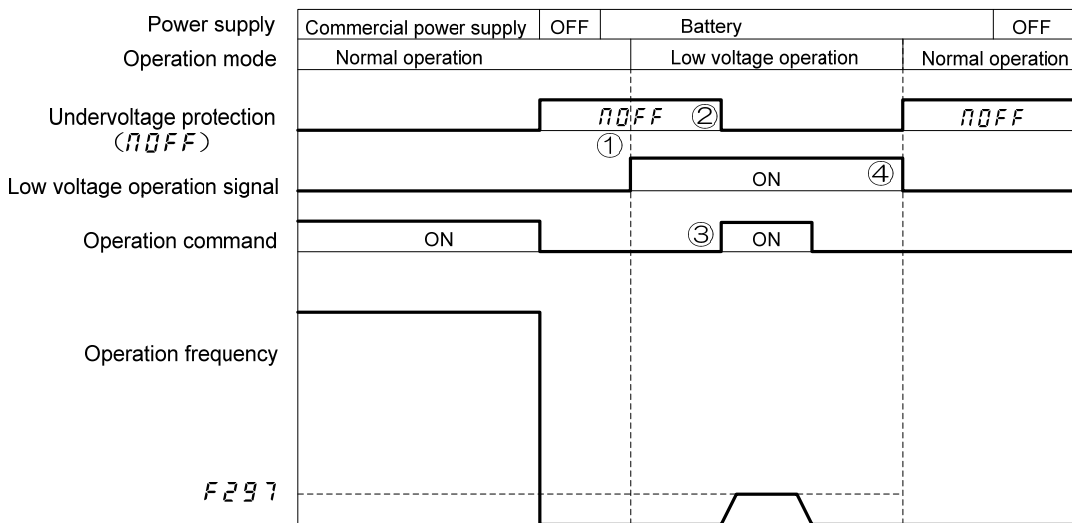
Power supply
Commercial power supply
OFF
Battery
OFF
Operation mode
Normal operation
Low voltage operation
Normal operation
Undervoltage protection (MOFF)
MOFF
②
MOFF
①
Low voltage operation signal
ON
④
Operation command
ON
③
ON
Operation frequency
F297